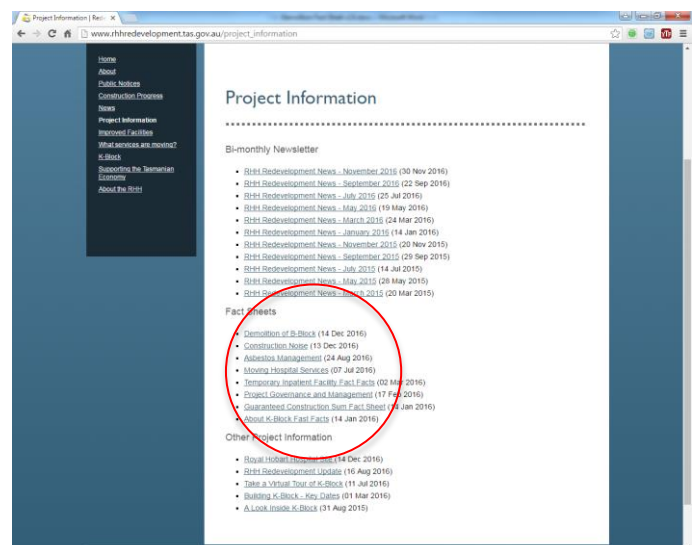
Project Information | Redе ×

www.rhhredevelopment.tas.gov.au/project_information

Home
About
Public Notices
Construction Progress
News
Project Information
Improved Facilities
What services are moving?
K-Block
Supporting the Tasmanian Economy
About the RHH

Project Information

Bi-monthly Newsletter

- RHH Redevelopment News - November 2016 (30 Nov 2016)
- RHH Redevelopment News - September 2016 (22 Sep 2016)
- RHH Redevelopment News - July 2016 (25 Jul 2016)
- RHH Redevelopment News - May 2016 (19 May 2016)
- RHH Redevelopment News - March 2016 (24 Mar 2016)
- RHH Redevelopment News - January 2016 (14 Jan 2016)
- RHH Redevelopment News - November 2015 (20 Nov 2015)
- RHH Redevelopment News - September 2015 (29 Sep 2015)
- RHH Redevelopment News - July 2015 (14 Jul 2015)
- RHH Redevelopment News - May 2015 (28 May 2015)
- RHH Redevelopment News - March 2015 (20 Mar 2015)

Fact Sheets

- Demolition of B-Block (14 Dec 2016)
- Construction Noise (13 Dec 2016)
- Asbestos Management (24 Aug 2016)
- Moving Hospital Services (07 Jul 2016)
- Temporary Inpatient Facility Fact Facts (02 Mar 2016)
- Project Governance and Management (17 Feb 2016)
- Guaranteed Construction Sum Fact Sheet (14 Jan 2016)
- About K-Block Fast Facts (14 Jan 2016)

Other Project Information

- Royal Hobart Hospital Bill (14 Dec 2016)
- RHH Redevelopment Update (16 Aug 2016)
- Take a Virtual Tour of K-Block (11 Jul 2016)
- Building K-Block - Key Dates (01 Mar 2016)
- A Look Inside K-Block (31 Aug 2015)